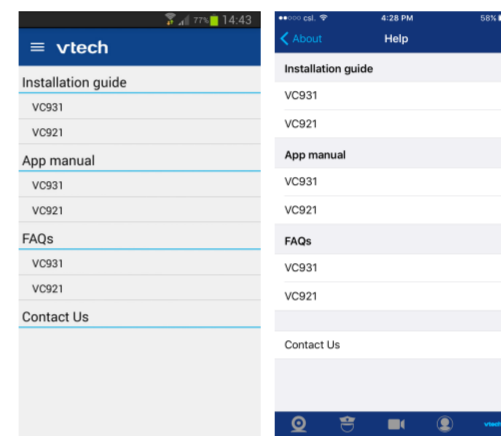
77% 14:43

vtech

Installation guide

VC931

VC921

App manual

VC931

VC921

FAQs

VC931

VC921

Contact Us

●●○○○ csl. 4:28 PM 58%

< About Help

Installation guide

VC931

VC921

App manual

VC931

VC921

FAQs

VC931

VC921

Contact Us

vtech